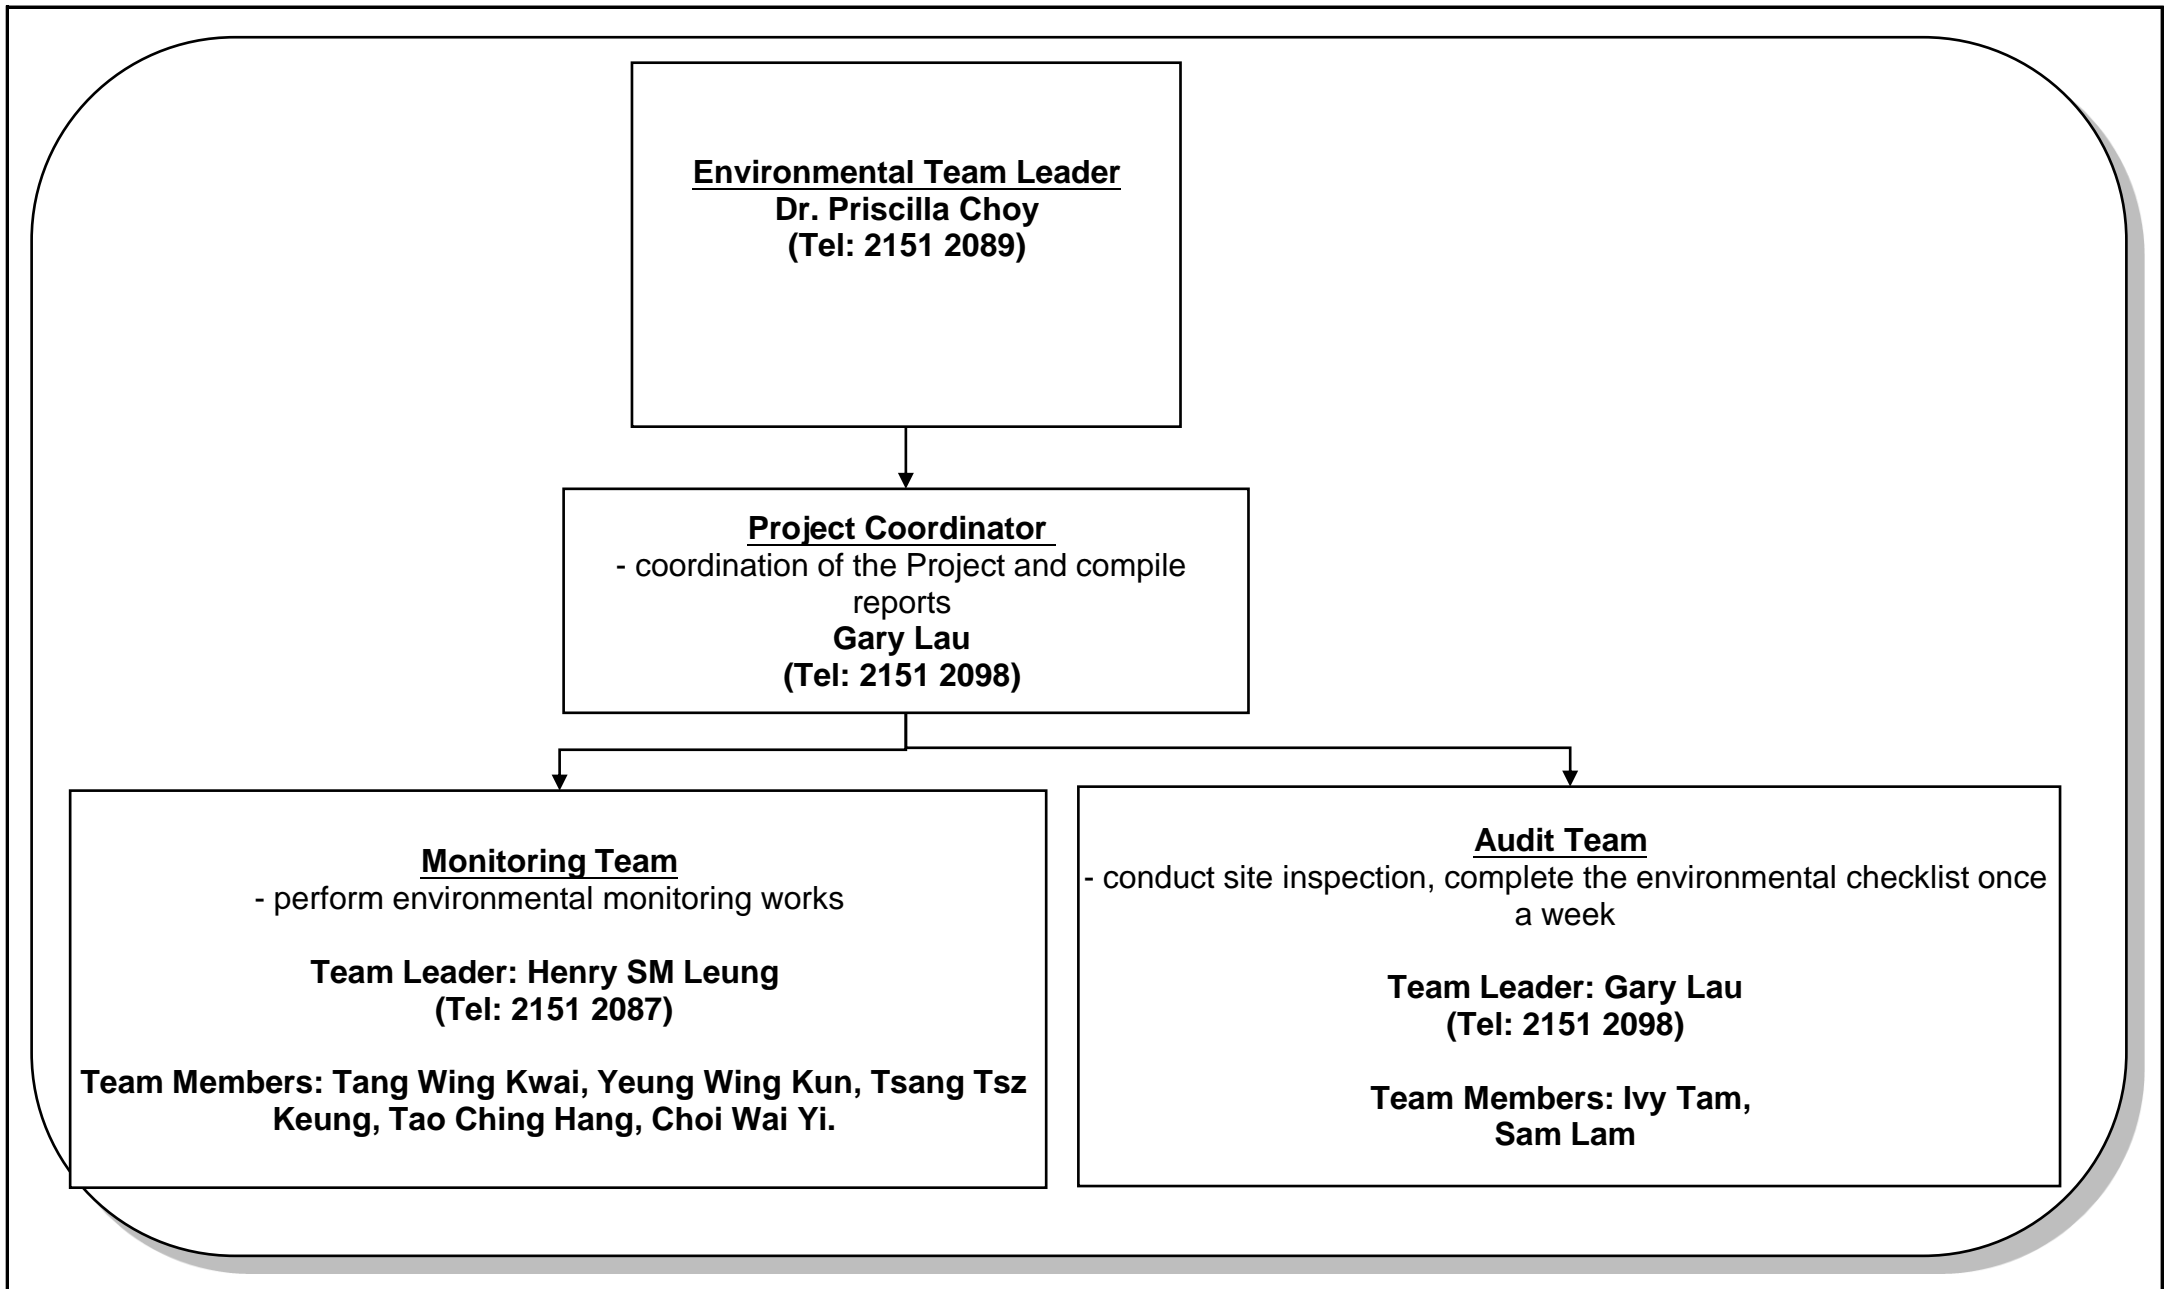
Environmental Team Leader
Dr. Priscilla Choy
(Tel: 2151 2089)

Project Coordinator
- coordination of the Project and compile reports
Gary Lau
(Tel: 2151 2098)

Monitoring Team
- perform environmental monitoring works

Team Leader: Henry SM Leung
(Tel: 2151 2087)

Team Members: Tang Wing Kwai, Yeung Wing Kun, Tsang Tsz Keung, Tao Ching Hang, Choi Wai Yi.

Audit Team
- conduct site inspection, complete the environmental checklist once a week

Team Leader: Gary Lau
(Tel: 2151 2098)

Team Members: Ivy Tam,
Sam Lam